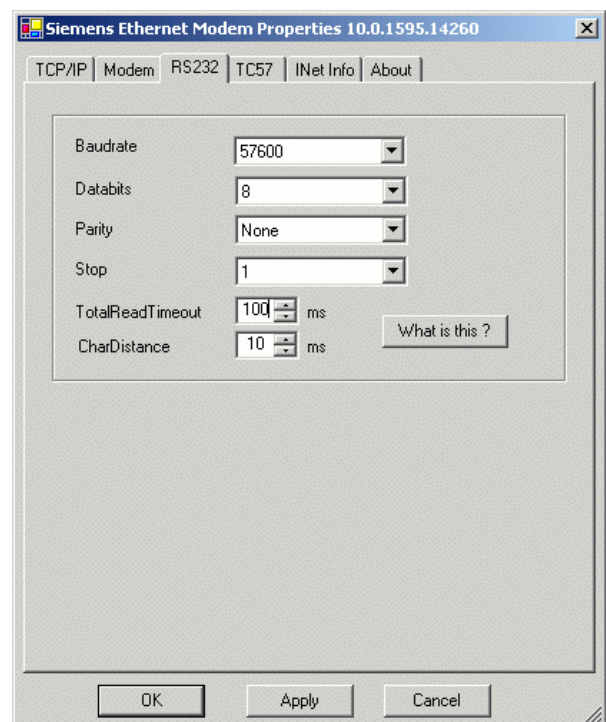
Siemens Ethernet Modem Properties 10.0.1595.14260

TCP/IP | Modem | RS232 | TC57 | INet Info | About

Baudrate 57600

Databits 8

Parity None

Stop 1

TotalReadTimeout 100 ms

CharDistance 10 ms

What is this ?

OK Apply Cancel